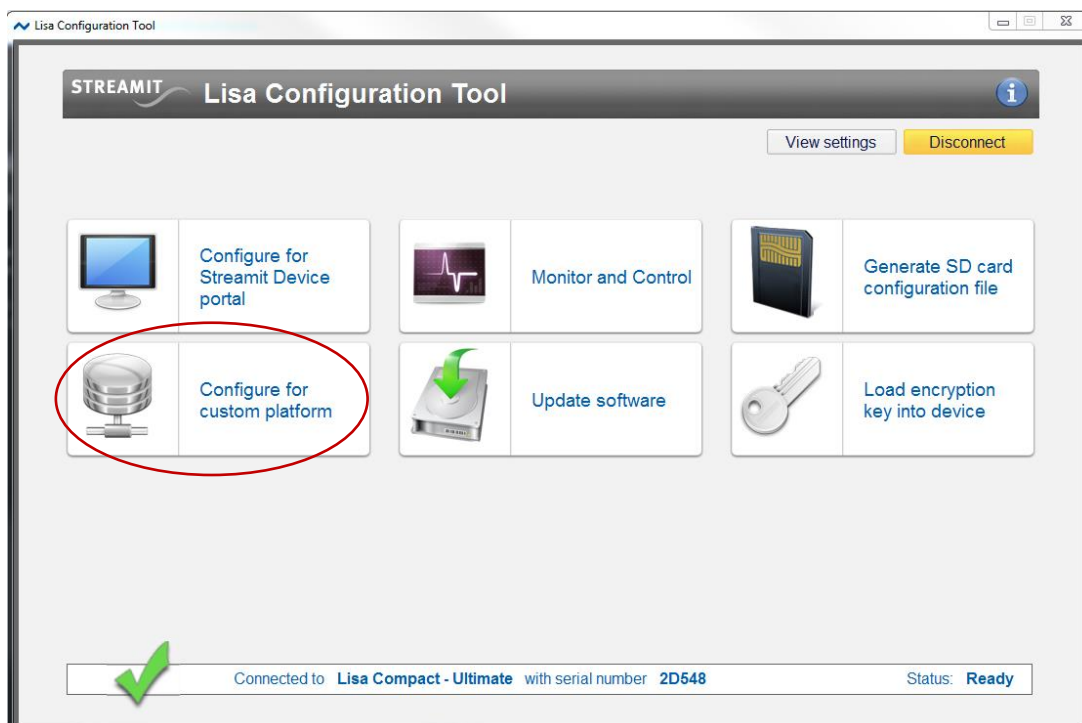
Lisa Configuration Tool

STREAMIT Lisa Configuration Tool

View settings
Disconnect

Configure for Streamit Device portal

Monitor and Control

Generate SD card configuration file

Configure for custom platform

Update software

Load encryption key into device

Connected to Lisa Compact - Ultimate with serial number 2D548

Status: Ready